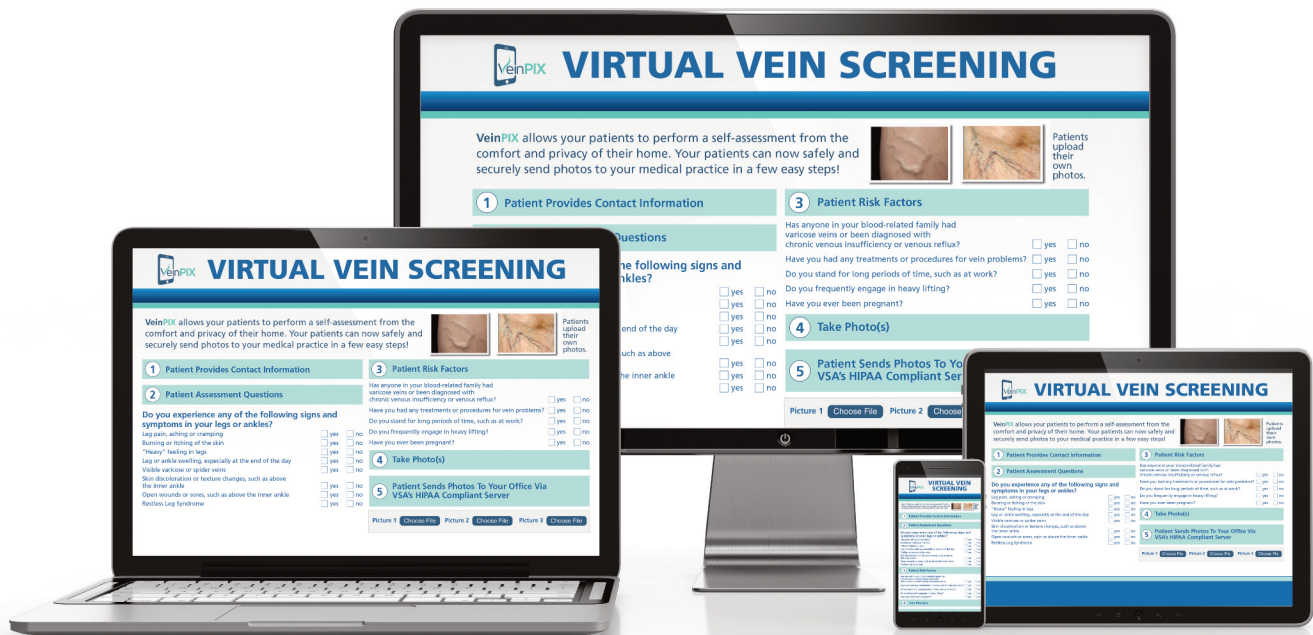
VeinPIX VIRTUAL VEIN SCREENING

VeinPIX allows your patients to perform a self-assessment from the comfort and privacy of their home. Your patients can now safely and securely send photos to your medical practice in a few easy steps!

Patients upload their own photos.

1 Patient Provides Contact Information

2 Patient Assessment Questions

Do you experience any of the following signs and symptoms in your legs or ankles?

Leg pain, aching or cramping yes no
Burning or itching of the skin yes no
"Heavy" feeling in legs yes no
Leg or ankle swelling, especially at the end of the day yes no
Visible varicose or spider veins yes no
Skin discoloration or texture changes, such as above the inner ankle yes no
Open wounds or sores, such as above the inner ankle yes no
Restless Leg Syndrome yes no

3 Patient Risk Factors

Has anyone in your blood-related family had varicose veins or been diagnosed with chronic venous insufficiency or venous reflux? yes no
Have you had any treatments or procedures for vein problems? yes no
Do you stand for long periods of time, such as at work? yes no
Do you frequently engage in heavy lifting? yes no
Have you ever been pregnant? yes no

4 Take Photo(s)

5 Patient Sends Photos To Your Office Via VSA's HIPAA Compliant Server

Picture 1 Choose File Picture 2 Choose File Picture 3 Choose File